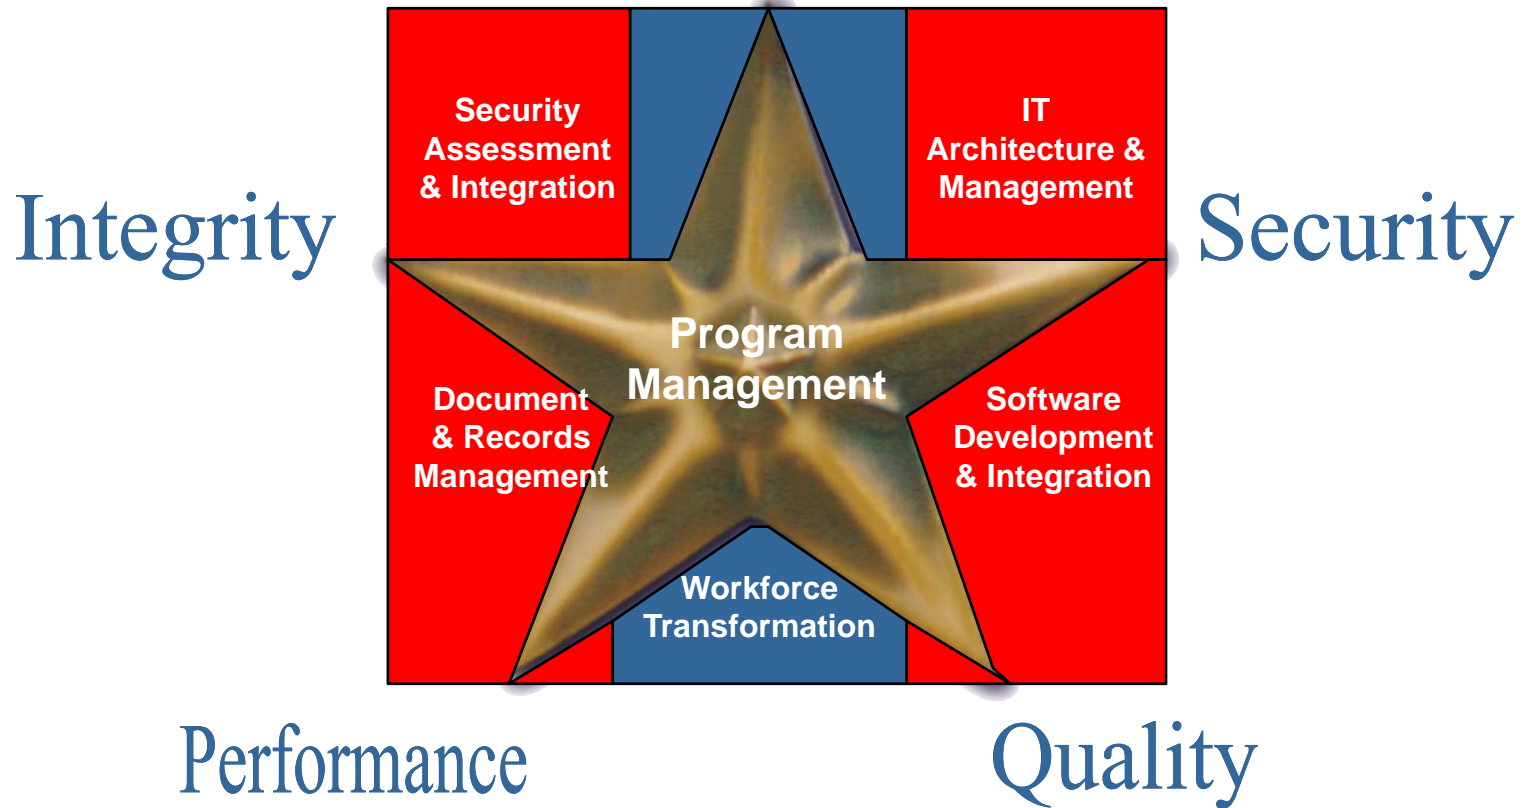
Security Assessment & Integration

IT Architecture & Management

Integrity

Security

Program Management

Document & Records Management

Software Development & Integration

Workforce Transformation

Performance

Quality